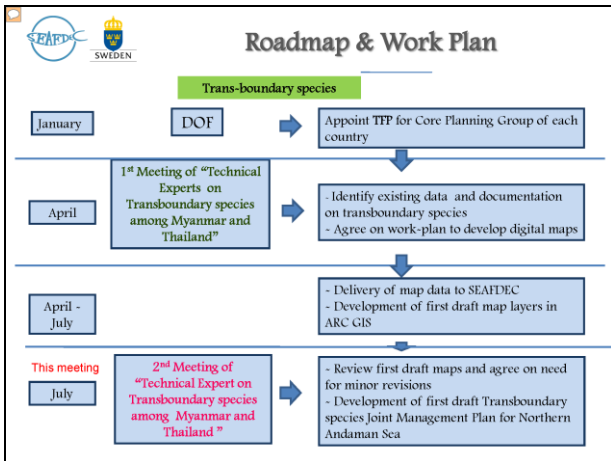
SEAFDEC

SWEDEN

Roadmap & Work Plan

Trans-boundary species

January

DOF

Appoint TFP for Core Planning Group of each country

April

1st Meeting of "Technical Experts on Transboundary species among Myanmar and Thailand"

- Identify existing data and documentation on transboundary species
- Agree on work-plan to develop digital maps

April - July

- Delivery of map data to SEAFDEC
- Development of first draft map layers in ARC GIS

This meeting

July

2nd Meeting of "Technical Expert on Transboundary species among Myanmar and Thailand "

- Review first draft maps and agree on need for minor revisions
- Development of first draft Transboundary species Joint Management Plan for Northern Andaman Sea